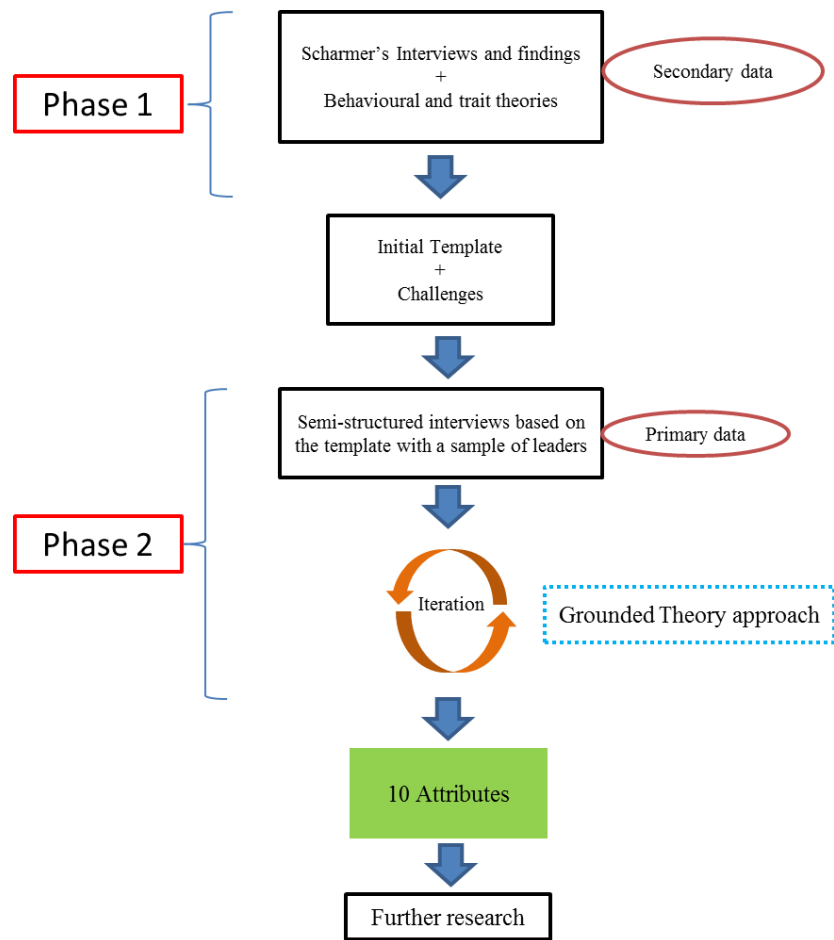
Phase 1

Scharmer's Interviews and findings
+
Behavioural and trait theories

Secondary data

Initial Template
+
Challenges

Semi-structured interviews based on the template with a sample of leaders

Primary data

Phase 2

Iteration

Grounded Theory approach

10 Attributes

Further research